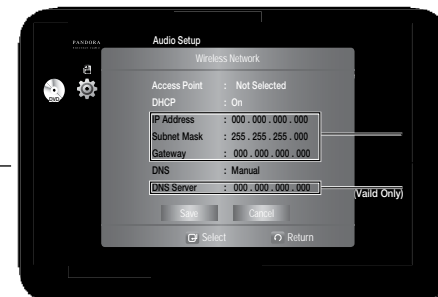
PANDORA

DVD

Audio Setup

Wireless Network

Access Point : Not Selected
DHCP : On
IP Address : 000 . 000 . 000 . 000
Subnet Mask : 255 . 255 . 255 . 000
Gateway : 000 . 000 . 000 . 000
DNS : Manual
DNS Server : 000 . 000 . 000 . 000

(Vaild Only)

Save Cancel

Select Return